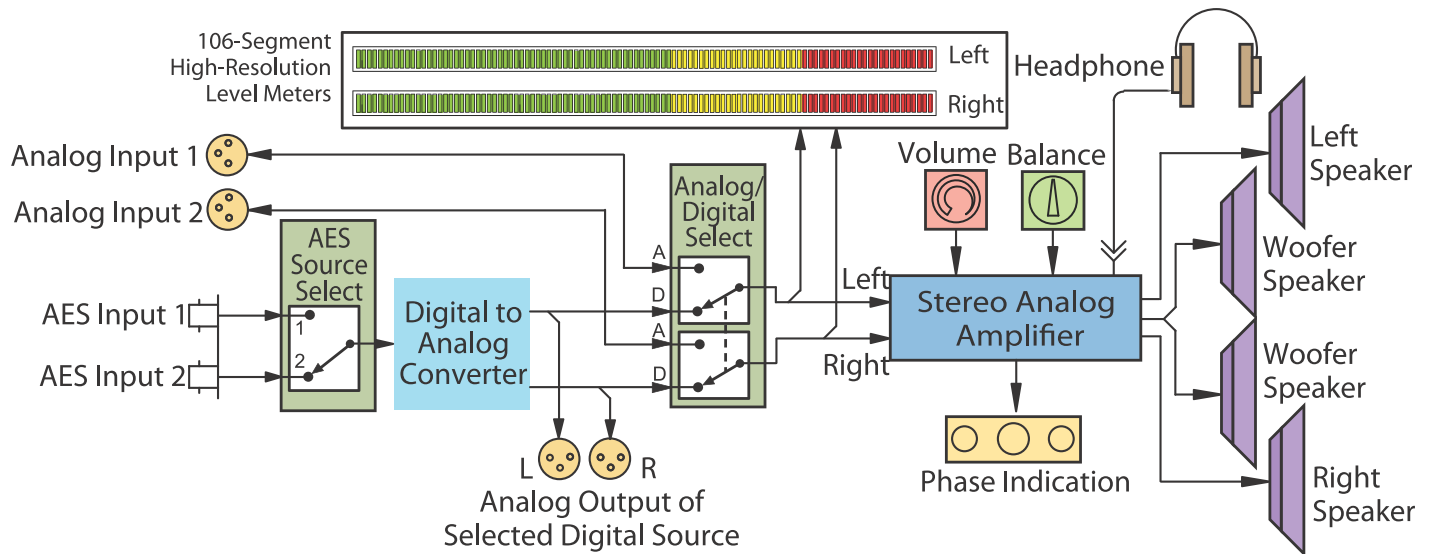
106-Segment High-Resolution Level Meters

Left

Right

Headphone

Analog Input 1

Analog Input 2

Volume

Balance

Left Speaker

Analog/ Digital Select

Woofer Speaker

AES Source Select

A

Left

D

Stereo Analog Amplifier

AES Input 1

1

Digital to Analog Converter

A

2

AES Input 2

D

Right

Woofer Speaker

Right Speaker

Phase Indication

L

R

Analog Output of Selected Digital Source